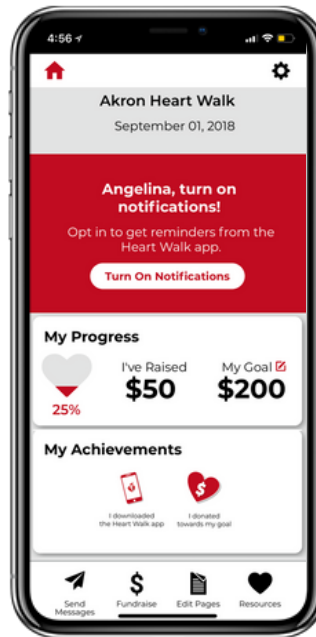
4:56

Akron Heart Walk

September 01, 2018

Angelina, turn on notifications!

Opt in to get reminders from the Heart Walk app.

Turn On Notifications

My Progress

25%

I've Raised

$50

My Goal

$200

My Achievements

I downloaded the Heart Walk app

I donated towards my goal

Send Messages

Fundraise

Edit Pages

Resources